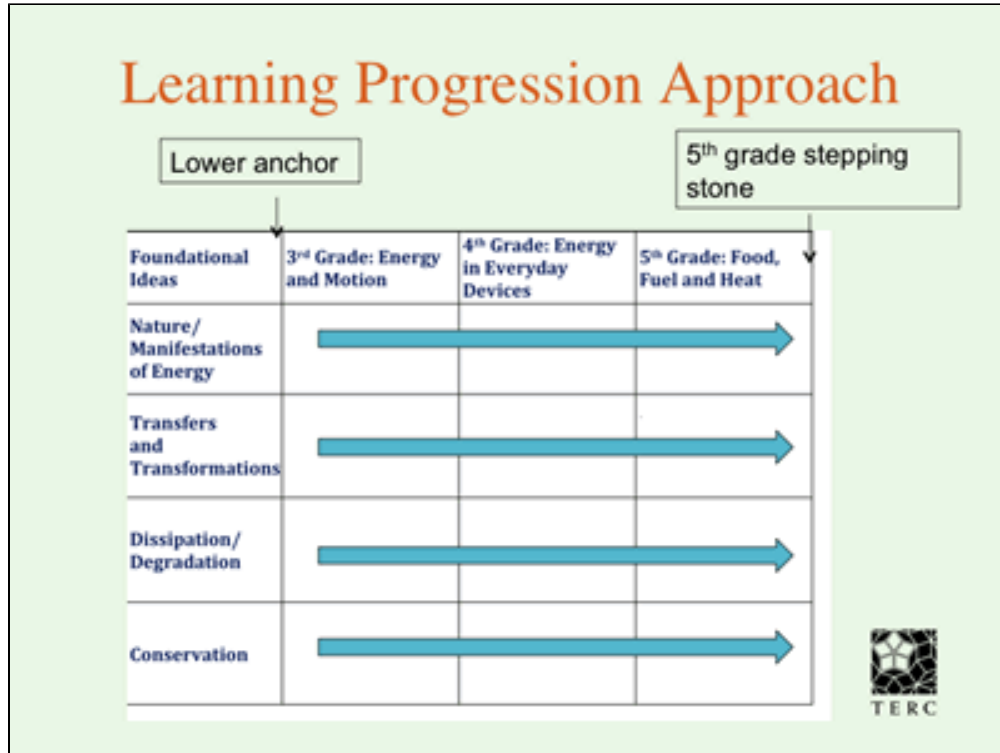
Learning Progression Approach

Lower anchor

5$^{th}$ grade stepping stone

| Foundational Ideas | 3$^{rd}$ Grade: Energy and Motion | 4$^{th}$ Grade: Energy in Everyday Devices | 5$^{th}$ Grade: Food, Fuel and Heat |
|---|---|---|---|
| Nature/ Manifestations of Energy | | | |
| Transfers and Transformations | | | |
| Dissipation/ Degradation | | | |
| Conservation | | | |

TERC